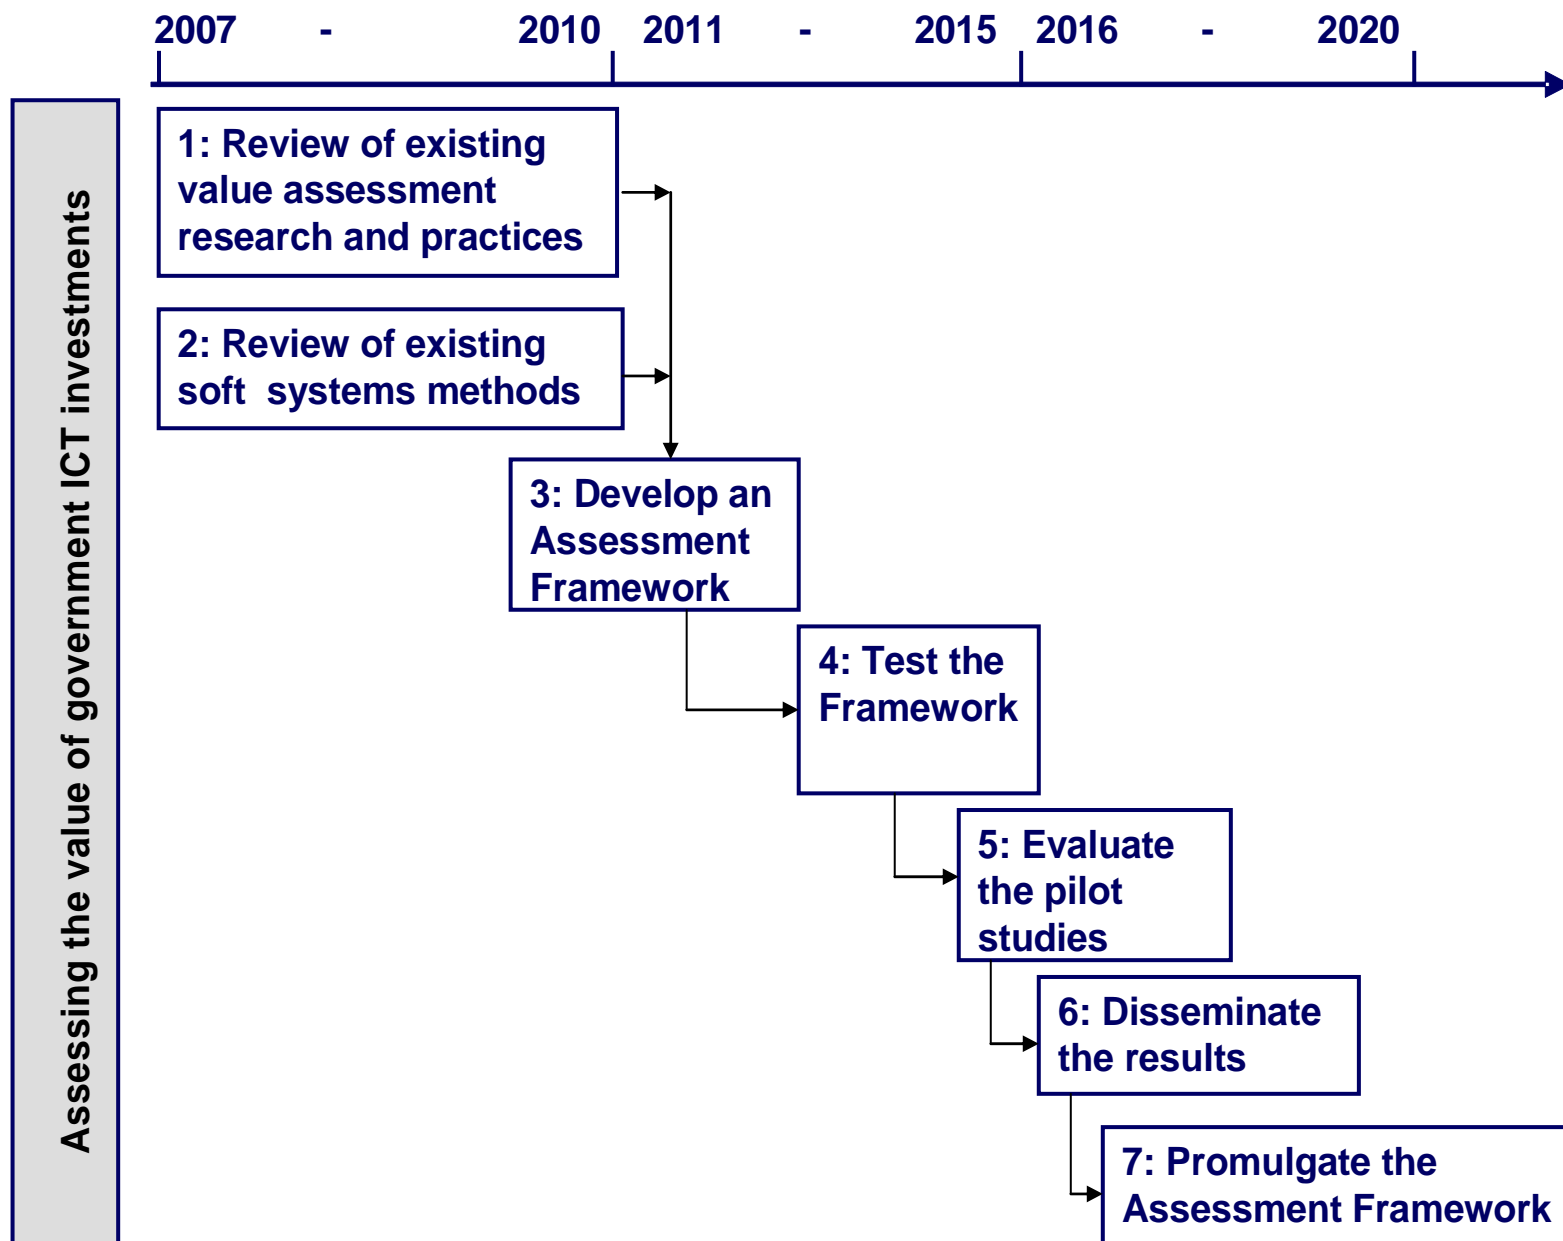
2007 - 2010 2011 - 2015 2016 - 2020

Assessing the value of government ICT investments

1: Review of existing value assessment research and practices

2: Review of existing soft systems methods

3: Develop an Assessment Framework

4: Test the Framework

5: Evaluate the pilot studies

6: Disseminate the results

7: Promulgate the Assessment Framework